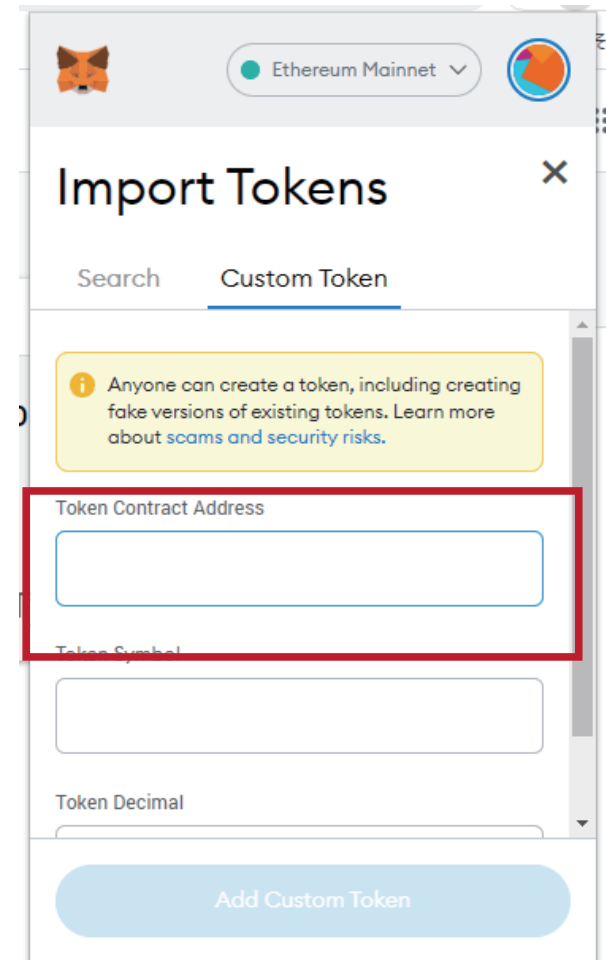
Ethereum Mainnet

Import Tokens

×

Search

Custom Token

Anyone can create a token, including creating fake versions of existing tokens. Learn more about scams and security risks.

Token Contract Address

Token Symbol

Token Decimal

Add Custom Token